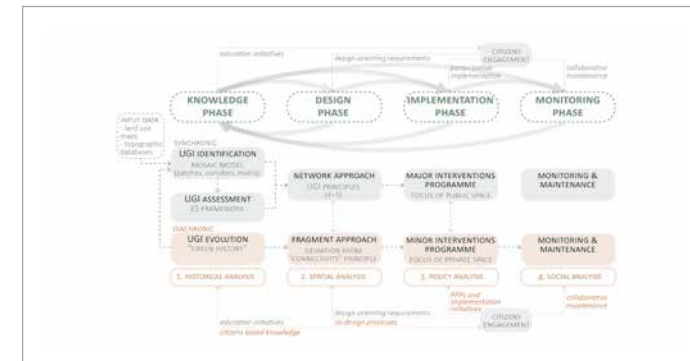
education initiatives
design-orienting requirements
CITIZENS ENGAGEMENT
participation in implementation
collaborative maintenance

KNOWLEDGE PHASE
DESIGN PHASE
IMPLEMENTATION PHASE
MONITORING PHASE

INPUT DATA
- land use maps
- topographic databases

SYNCHRONIC
UGI IDENTIFICATION
MOSAIC MODEL (patches, corridors, matrix)

UGI ASSESSMENT
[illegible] FRAMEWORK

NETWORK APPROACH
UGI PRINCIPLES (1-5)

MAJOR INTERVENTIONS PROGRAMME
FOCUS OF PUBLIC SPACE

MONITORING & MAINTENANCE

DIACHRONIC
UGI EVOLUTION
"GREEN HISTORY"

FRAGMENT APPROACH
DEVIATION FROM "CONNECTIVITY" PRINCIPLE

MINOR INTERVENTIONS PROGRAMME
FOCUS OF PRIVATE SPACE

MONITORING & MAINTENANCE

1. HISTORICAL ANALYSIS
2. SPATIAL ANALYSIS
3. POLICY ANALYSIS
4. SOCIAL ANALYSIS

PPPs and implementation initiatives
collaborative maintenance
design-orienting requirements
co-design processes
CITIZENS ENGAGEMENT
education initiatives
citizens based knowledge